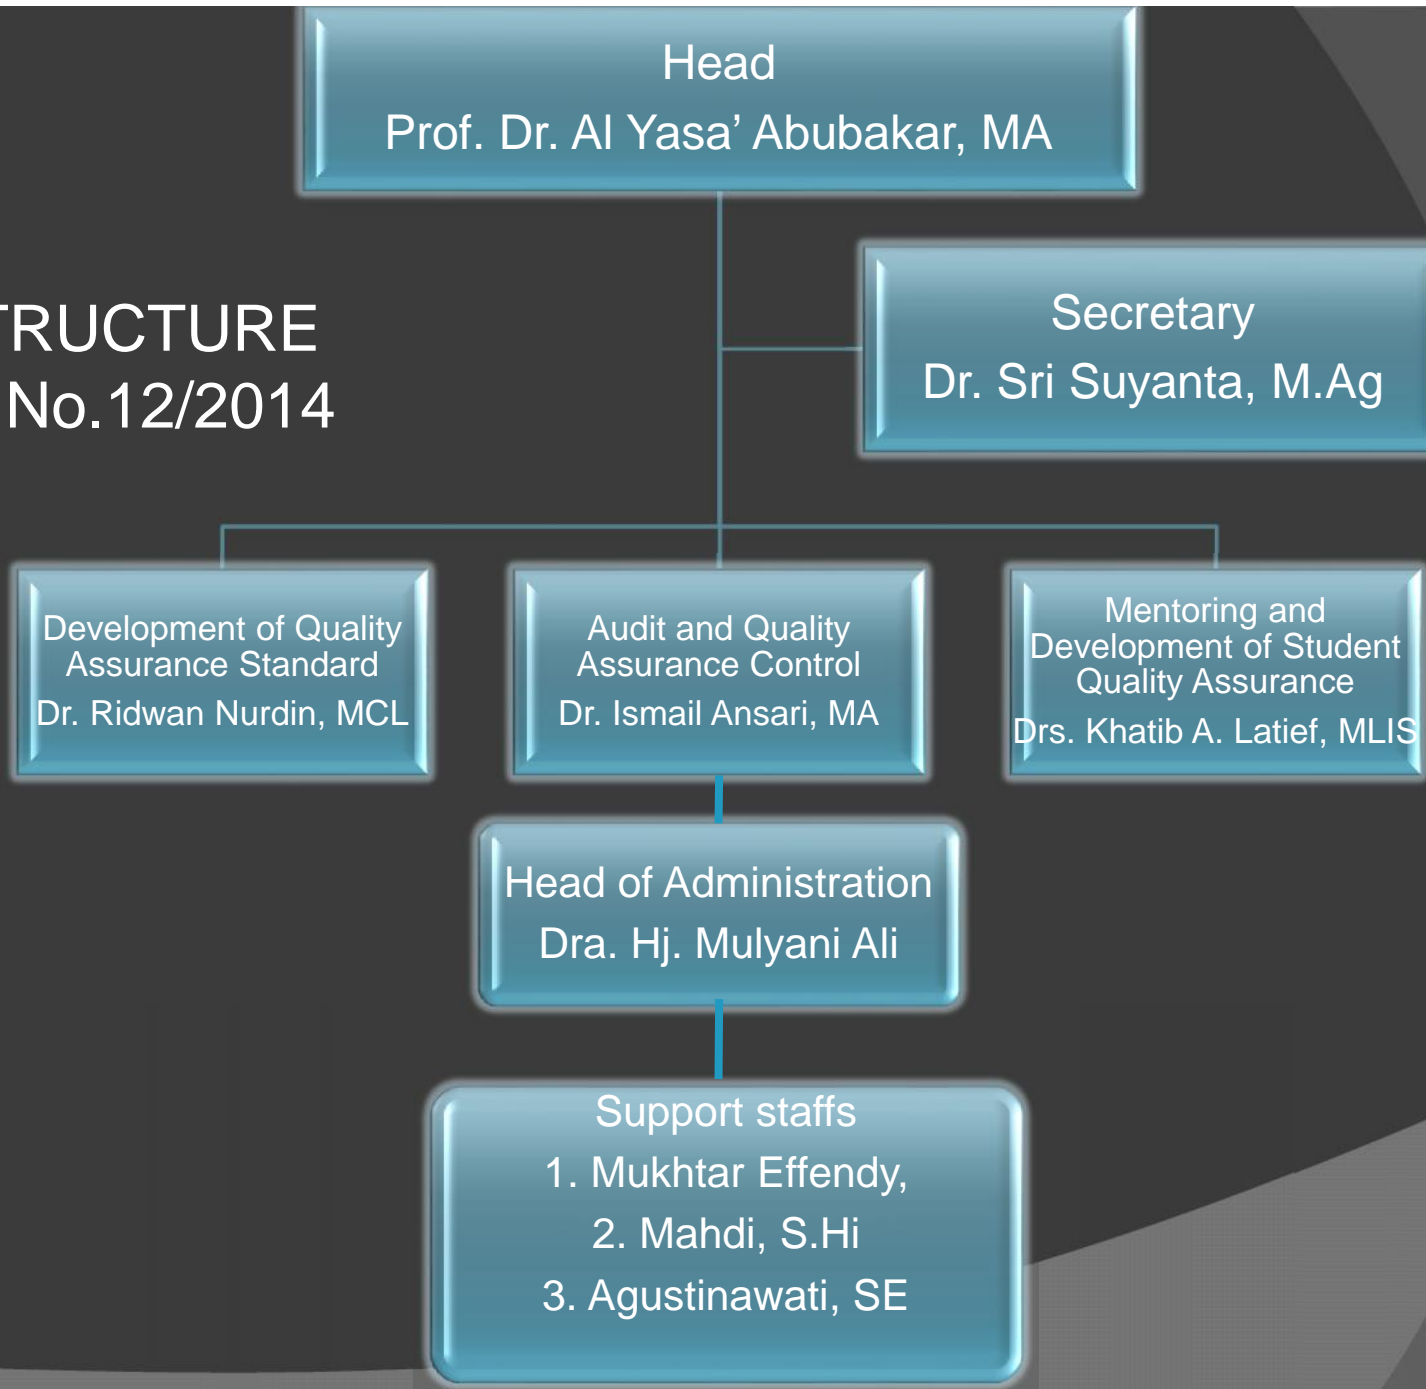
Head
Prof. Dr. Al Yasa' Abubakar, MA

RUCTURE
No.12/2014

Secretary
Dr. Sri Suyanta, M.Ag

Development of Quality Assurance Standard
Dr. Ridwan Nurdin, MCL

Audit and Quality Assurance Control
Dr. Ismail Ansari, MA

Mentoring and Development of Student Quality Assurance
Drs. Khatib A. Latief, MLIS

Head of Administration
Dra. Hj. Mulyani Ali

Support staffs
1. Mukhtar Effendy,
2. Mahdi, S.Hi
3. Agustinawati, SE